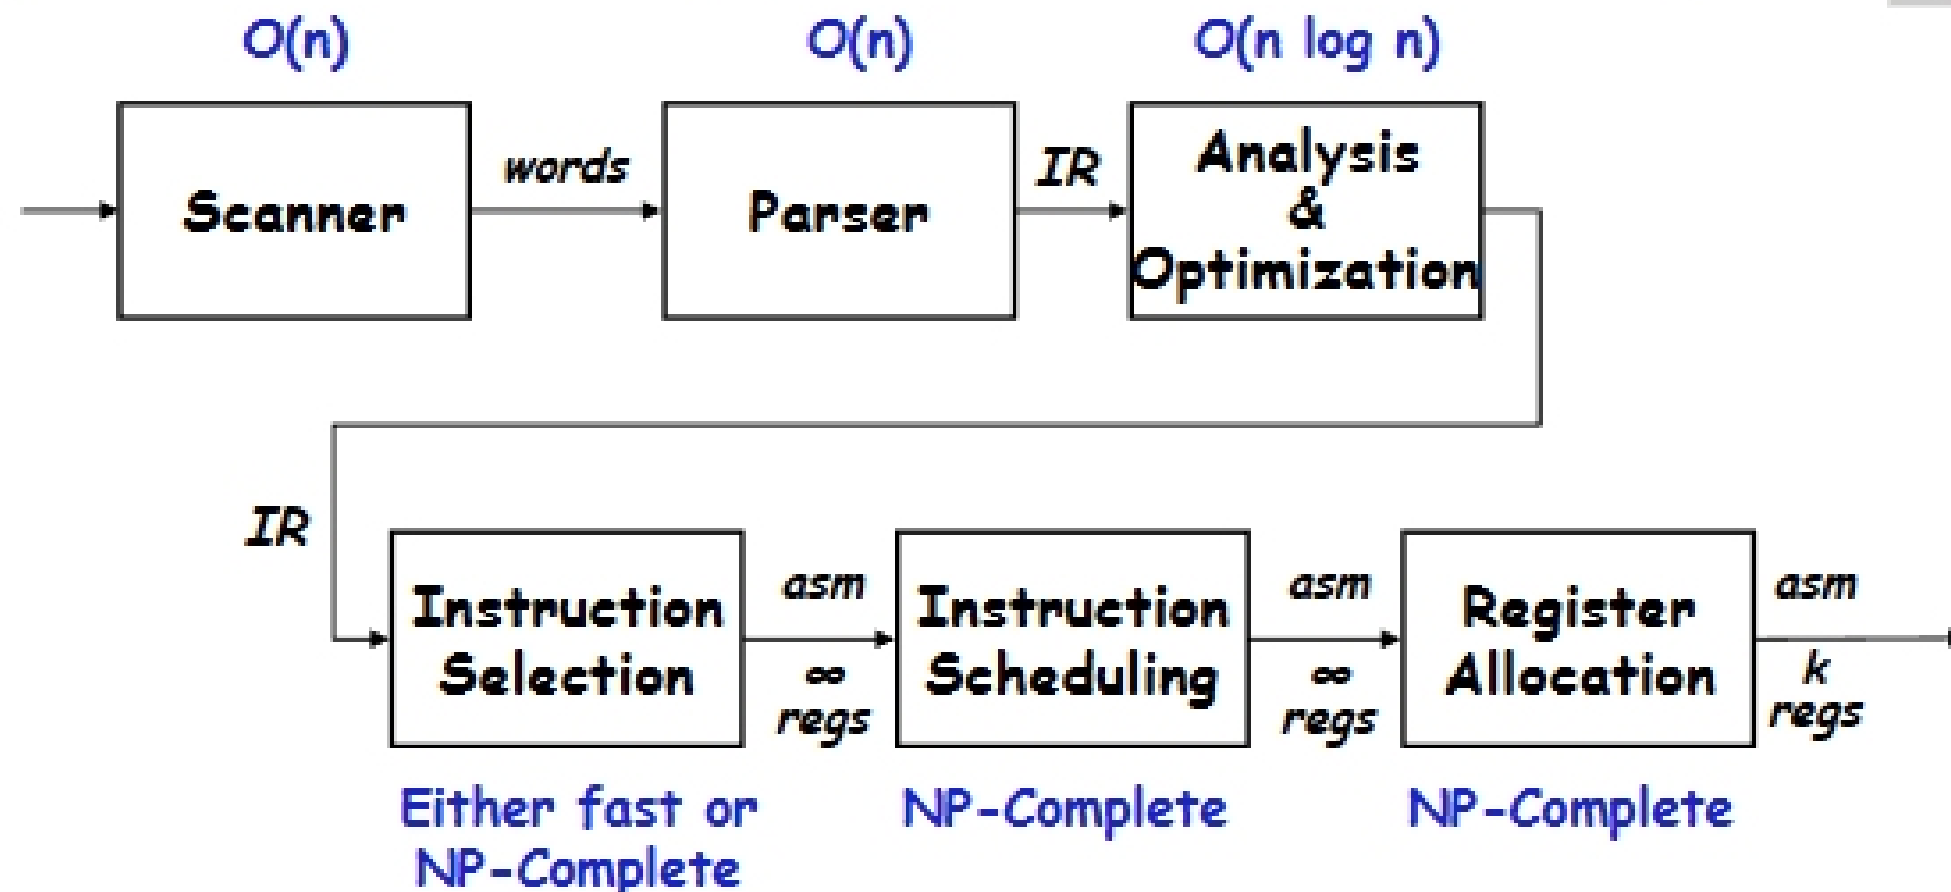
O(n)

O(n)

O(n log n)

Scanner

words

Parser

IR

Analysis & Optimization

IR

Instruction Selection

asm

$\infty$ regs

Instruction Scheduling

asm

$\infty$ regs

Register Allocation

asm

k regs

Either fast or NP-Complete

NP-Complete

NP-Complete